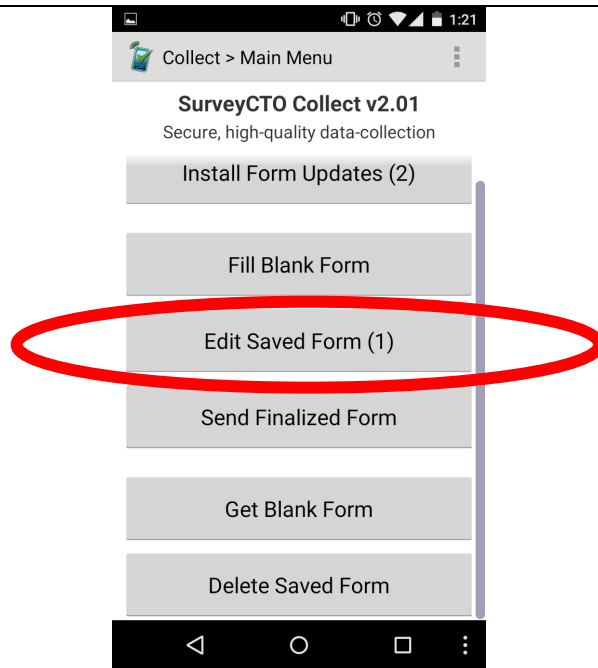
1:21

Collect > Main Menu

SurveyCTO Collect v2.01

Secure, high-quality data-collection

Install Form Updates (2)

Fill Blank Form

Edit Saved Form (1)

Send Finalized Form

Get Blank Form

Delete Saved Form